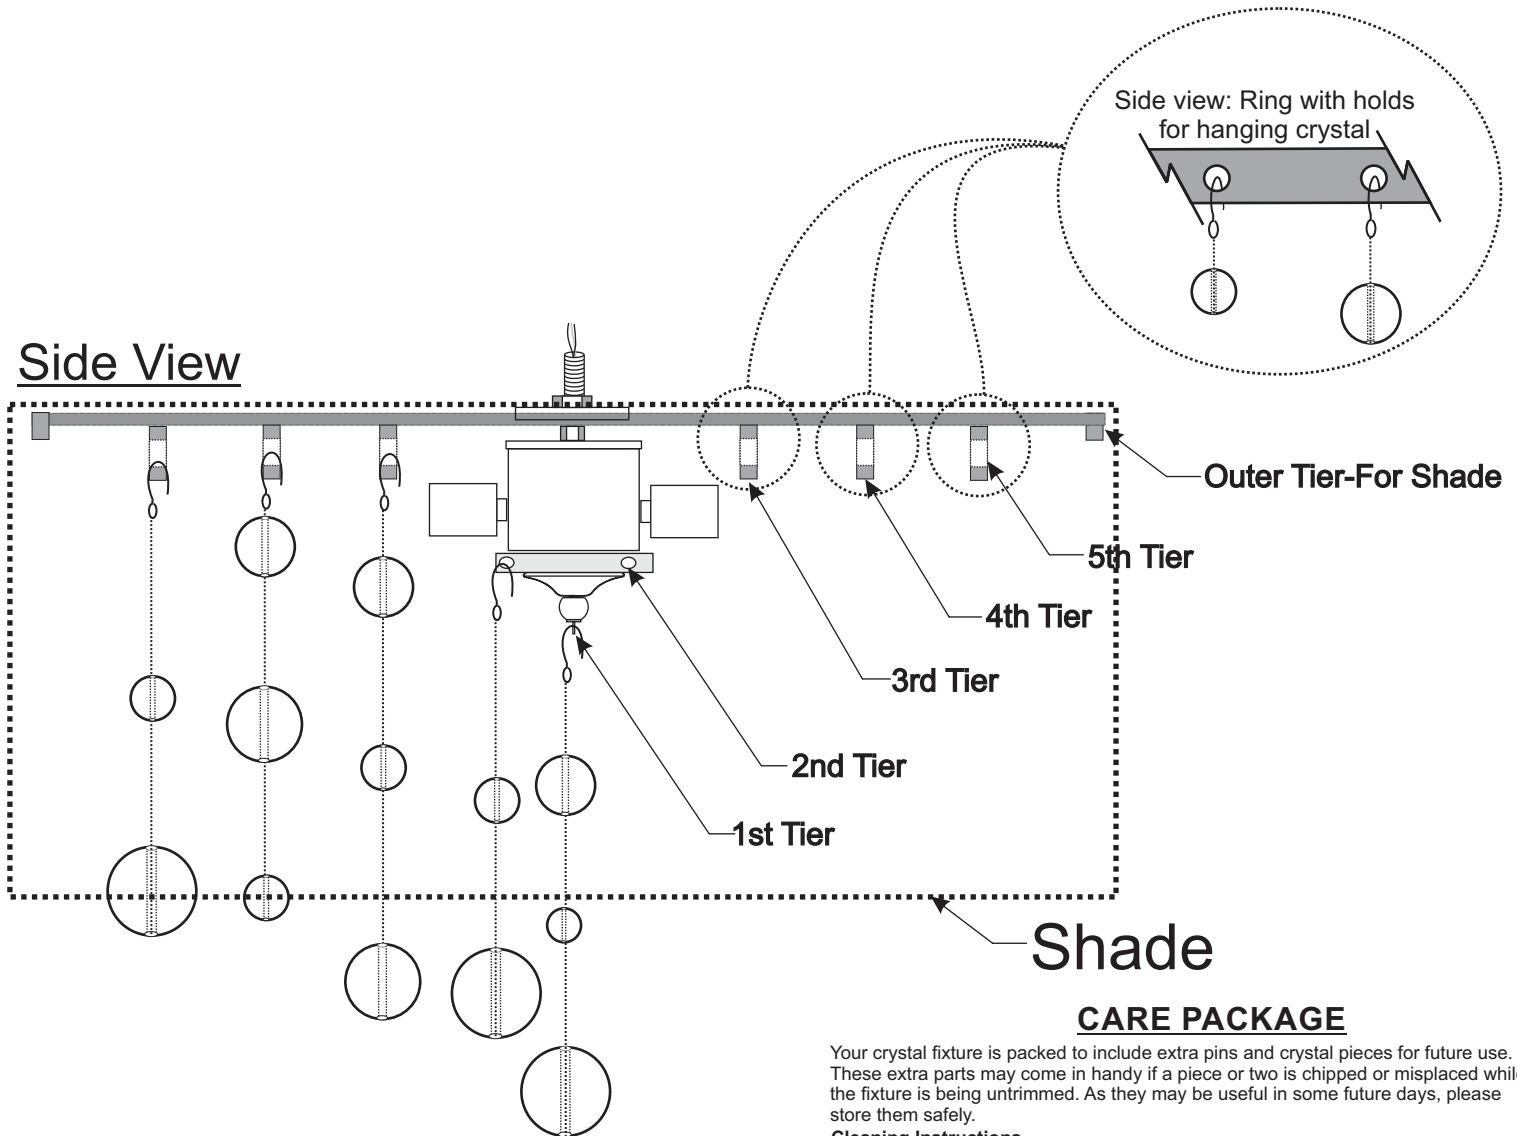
Side view: Ring with holds for hanging crystal

Side View

Outer Tier-For Shade

5th Tier

4th Tier

3rd Tier

2nd Tier

1st Tier

Shade

CARE PACKAGE

Your crystal fixture is packed to include extra pins and crystal pieces for future use. These extra parts may come in handy if a piece or two is chipped or misplaced whil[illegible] the fixture is being untrimmed. As they may be useful in some future days, please store them safely.

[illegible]